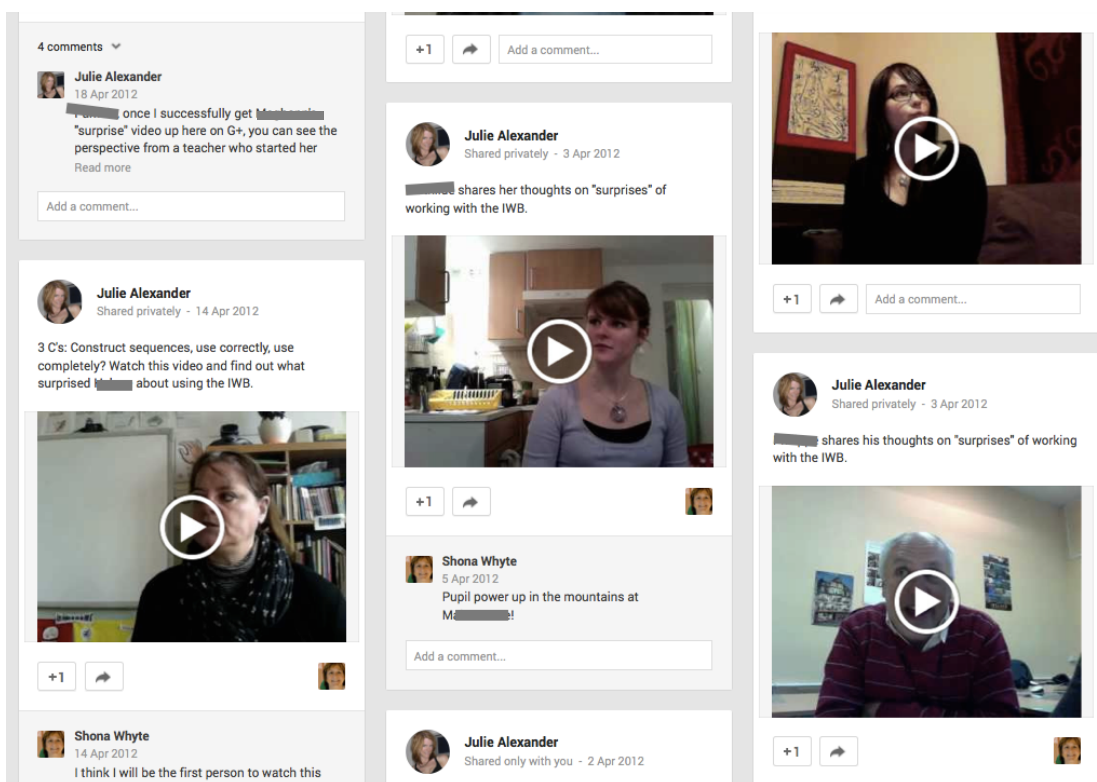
4 comments

Julie Alexander
18 Apr 2012
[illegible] once I successfully get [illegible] "surprise" video up here on G+, you can see the perspective from a teacher who started her
Read more

Add a comment...

Julie Alexander
Shared privately - 14 Apr 2012

3 C's: Construct sequences, use correctly, use completely? Watch this video and find out what surprised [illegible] about using the IWB.

+1

Shona Whyte
14 Apr 2012
I think I will be the first person to watch this

+1 Add a comment...

Julie Alexander
Shared privately - 3 Apr 2012

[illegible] shares her thoughts on "surprises" of working with the IWB.

+1

Shona Whyte
5 Apr 2012
Pupil power up in the mountains at M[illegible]!

Add a comment...

Julie Alexander
Shared only with you - 2 Apr 2012

+1 Add a comment...

Julie Alexander
Shared privately - 3 Apr 2012

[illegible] shares his thoughts on "surprises" of working with the IWB.

+1